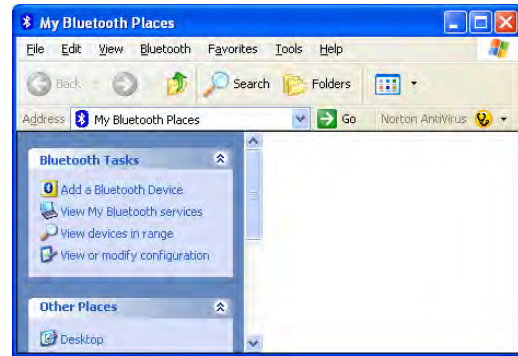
My Bluetooth Places

File Edit View Bluetooth Favorites Tools Help

Back Search Folders

Address My Bluetooth Places Go Norton AntiVirus

Bluetooth Tasks

Add a Bluetooth Device
View My Bluetooth services
View devices in range
View or modify configuration

Other Places

Desktop